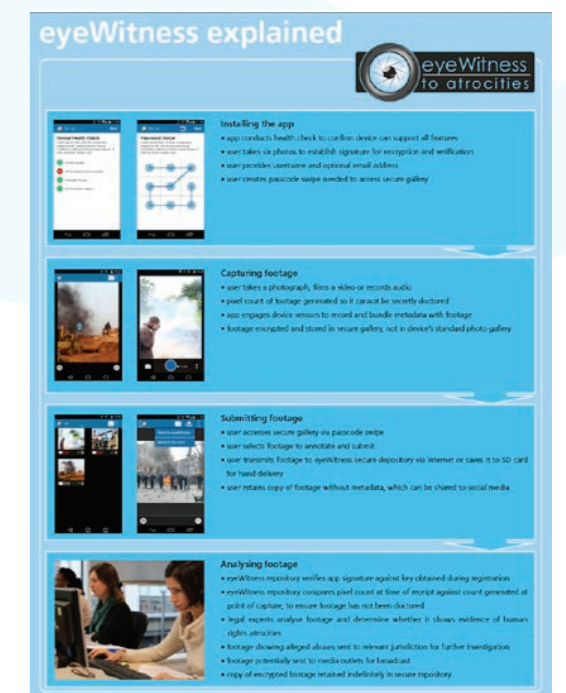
eyeWitness explained

eyeWitness to atrocities

Installing the app
• app conducts health check to confirm device can support all features
• user takes six photos to establish signature for encryption and verification
• user provides username and optional email address
• user creates passcode swipe needed to access secure gallery

Capturing footage
• user takes a photograph, films a video or records audio
• pixel count of footage generated so it cannot be secretly doctored
• app engages device sensors to record and bundle metadata with footage
• footage encrypted and stored in secure gallery, not in device's standard photo gallery

Submitting footage
• user accesses secure gallery via passcode swipe
• user selects footage to annotate and submit
• user transmits footage to eyeWitness secure depository via internet or saves it to SD card for hand delivery
• user retains copy of footage without metadata, which can be shared to social media

Analysing footage
• eyeWitness repository verifies app signature against key obtained during registration
• eyeWitness repository compares pixel count at time of receipt against count generated at point of capture, to ensure footage has not been doctored
• legal experts analyse footage and determine whether it shows evidence of human rights atrocities
• footage showing alleged abuses sent to relevant jurisdiction for further investigation
• footage potentially sent to media outlets for broadcast
• copy of encrypted footage retained indefinitely in secure repository